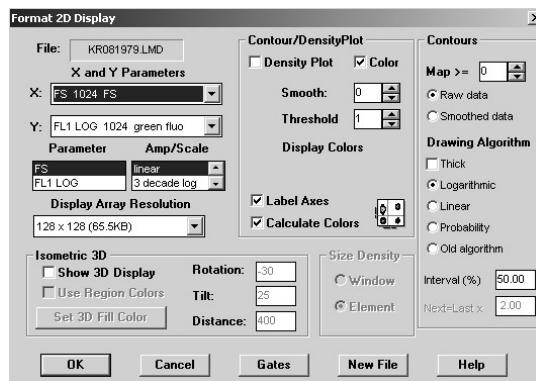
Format 2D Display

File: KR081979.LMD

X and Y Parameters

X: FS 1024 FS

Y: FL1 LOG 1024 green fluo

Parameter
FS
FL1 LOG

Amp/Scale
linear
3 decade log

Display Array Resolution
128 x 128 (65.5KB)

Contour/DensityPlot
Density Plot
Color
Smooth: 0
Threshold 1
Display Colors
Label Axes
Calculate Colors

Contours
Map >= 0
Raw data
Smoothed data
Drawing Algorithm
Thick
Logarithmic
Linear
Probability
Old algorithm
Interval (%) 50.00
Next=Last x 2.00

Isometric 3D
Show 3D Display
Use Region Colors
Set 3D Fill Color
Rotation: -30
Tilt: 25
Distance: 400

Size Density
Window
Element

OK
Cancel
Gates
New File
Help